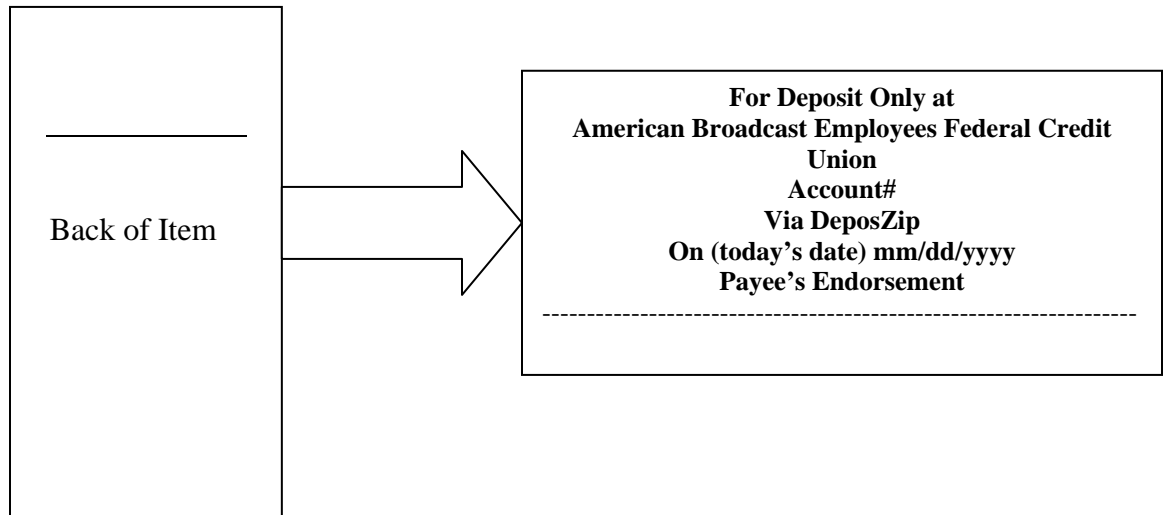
Back of Item

For Deposit Only at
American Broadcast Employees Federal Credit Union
Account#
Via DeposZip
On (today's date) mm/dd/yyyy
Payee's Endorsement
-----------------------------------------------------------------------